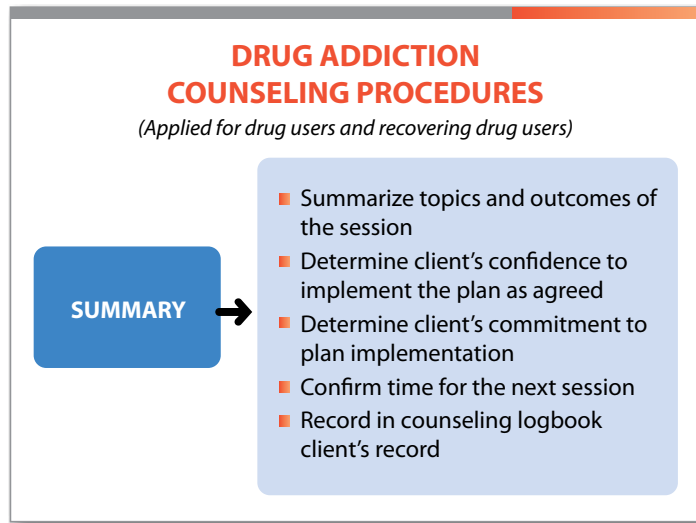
DRUG ADDICTION
COUNSELING PROCEDURES

(Applied for drug users and recovering drug users)

SUMMARY

- Summarize topics and outcomes of the session
- Determine client's confidence to implement the plan as agreed
- Determine client's commitment to plan implementation
- Confirm time for the next session
- Record in counseling logbook client's record